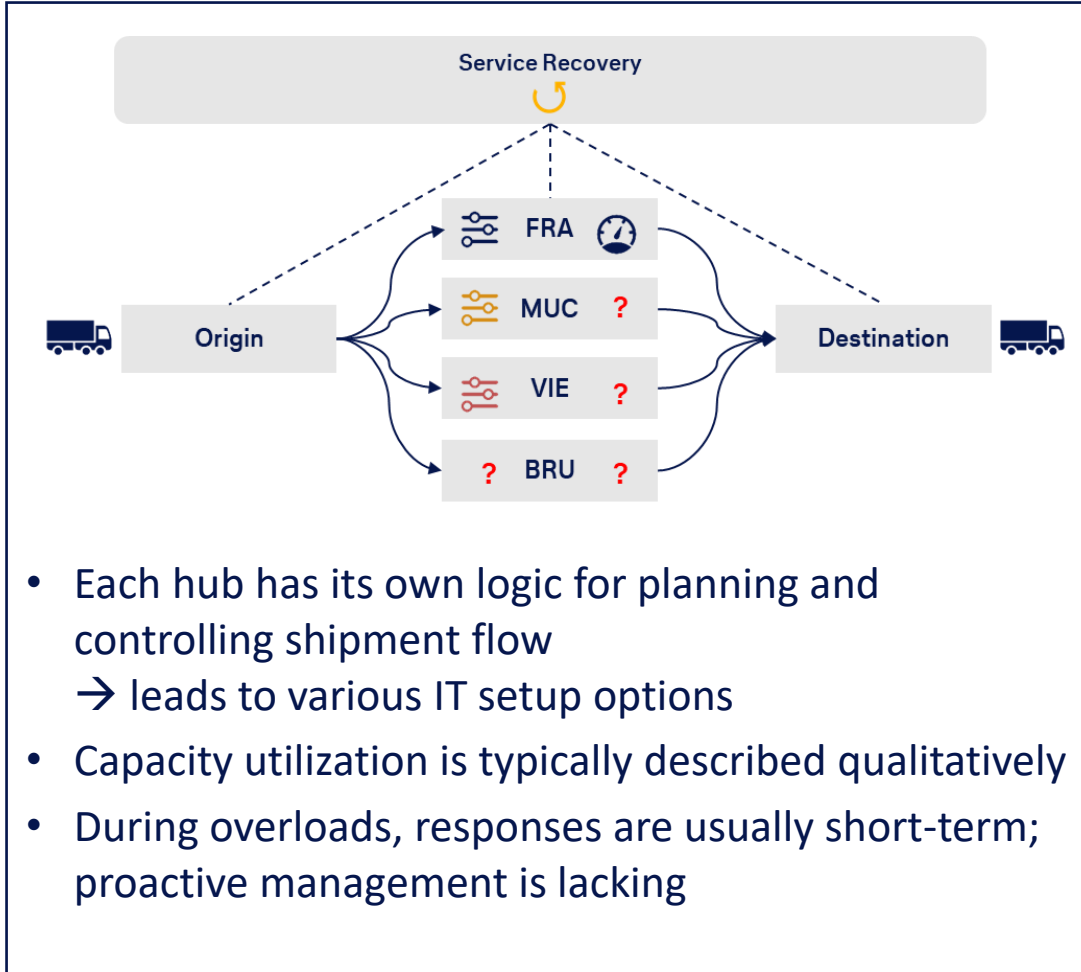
Service Recovery

FRA

MUC ?

Origin

Destination

VIE ?

? BRU ?

- Each hub has its own logic for planning and controlling shipment flow
→ leads to various IT setup options
- Capacity utilization is typically described qualitatively
- During overloads, responses are usually short-term; proactive management is lacking